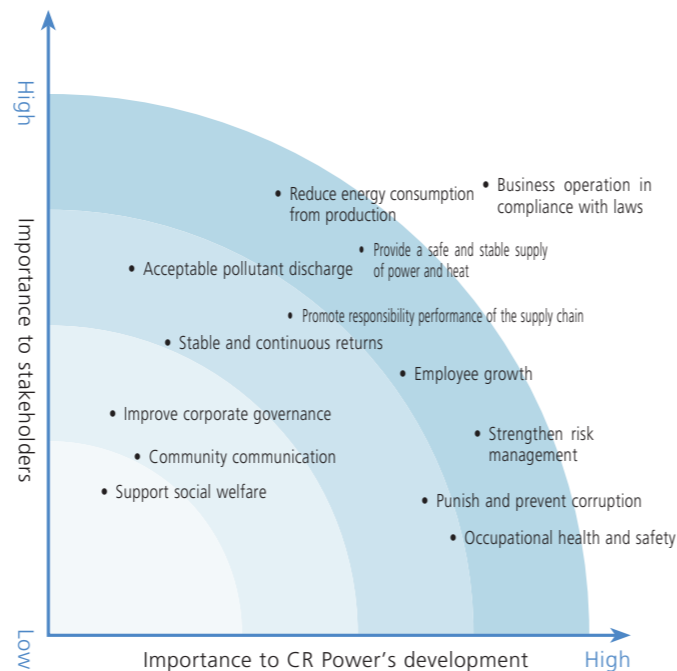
High

Importance to stakeholders

Low

Reduce energy consumption from production

Business operation in compliance with laws

Provide a safe and stable supply of power and heat

Acceptable pollutant discharge

Promote responsibility performance of the supply chain

Stable and continuous returns

Employee growth

Improve corporate governance

Strengthen risk management

Community communication

Support social welfare

Punish and prevent corruption

Occupational health and safety

Importance to CR Power's development

High